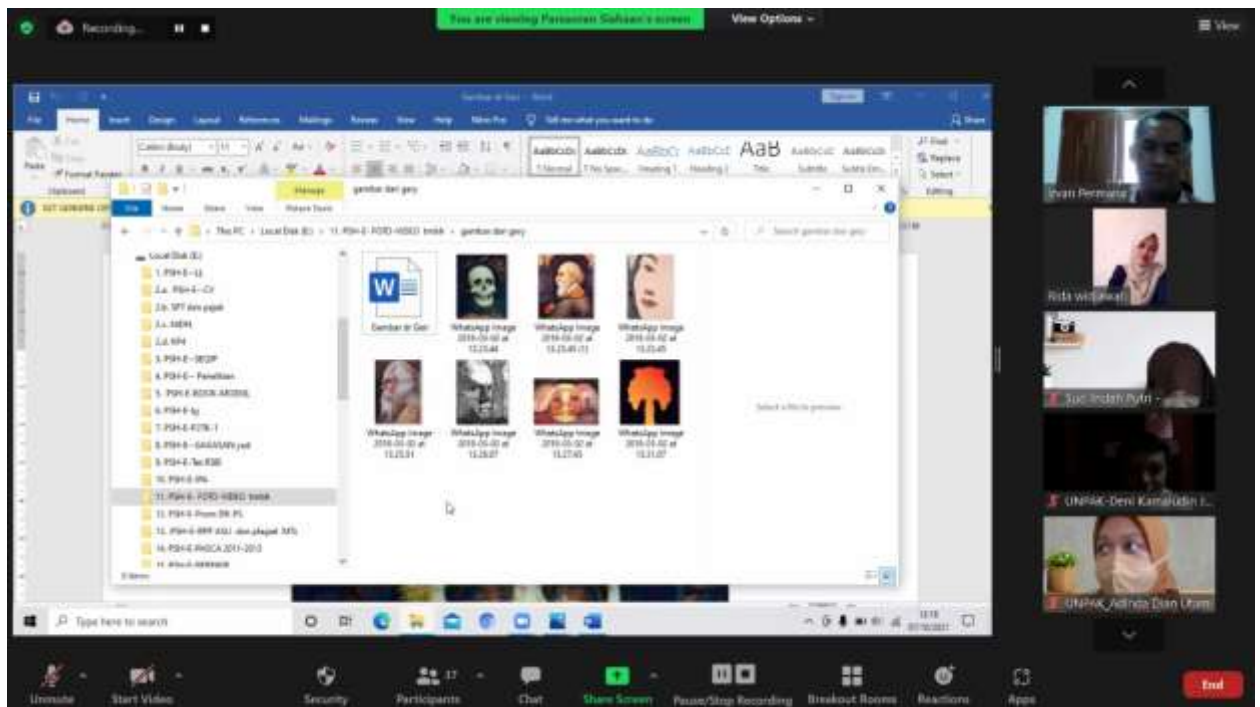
Recording...

You are viewing Parsaoran Siahaan's screen

View Options

View

File Home Insert Design Layout References Mailings Review View Help Nitro Pro Tell me what you want to do

AaBbCcDc AaBbCcDc AaBbCc AaBbCcC AaB AaBbCcC AaBbCcDc

Share

Manage gambar dari gery

This PC > Local Disk (E:) > 11. PSH-E- FOTO-VIDEO. kmkk > gambar dari gery

Search gambar dari gery

Local Disk (E:)
1. PSH-E---LL
2.a. PSH-E---CV
2.b. SPT dan pajak
3.c. IMEN
3.d. KPI
3. PSH-E---SEOP
4. PSH-E--- Penelitian
5. PSH-E BOOK ARSINL
6. PSH-E-kj
7. PSH-E-FOTK-1
8. PSH-E---SARANAN.ysd
9. PSH-E-Tes RSB
10. PSH-E-PN
11. PSH-E- FOTO-VIDEO. kmkk
12. PSH-E-Prom PR PS
13. PSH-E-RPP ASLI dan plagiat .MTs
14. PSH-E-PASCA 2011-2013
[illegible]

8 items

Gambar dr Geri

WhatsApp Image 2019-03-02 at 13.23.44

WhatsApp Image 2019-03-02 at 13.23.45 (1)

WhatsApp Image 2019-03-02 at 13.23.45

WhatsApp Image 2019-03-02 at 13.25.51

WhatsApp Image 2019-03-02 at 13.26.07

WhatsApp Image 2019-03-02 at 13.27.45

WhatsApp Image 2019-03-02 at 13.31.07

Select a file to preview.

Type here to search

Irvan Permana

Rida widjawati

Suci Indah Putri

UNPAK-Deni Kamaludin I...

UNPAK_Adinda Dian Utam

Unmute Start Video Security Participants 17 Chat Share Screen Pause/Stop Recording Breakout Rooms Reactions Apps End